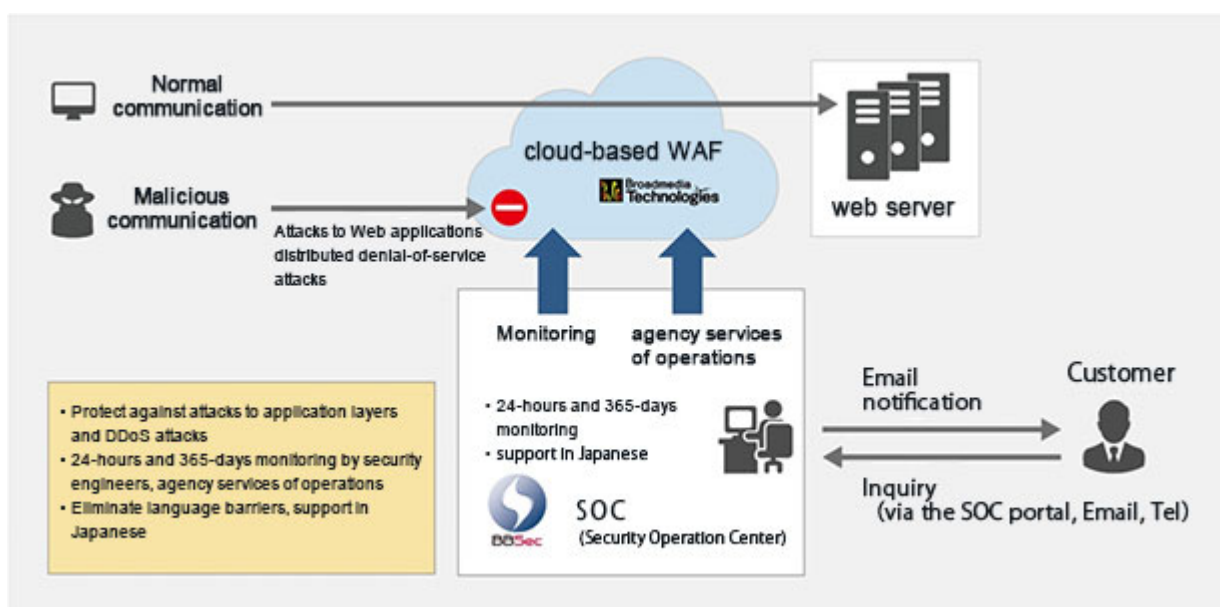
Normal communication

Malicious communication

Attacks to Web applications distributed denial-of-service attacks

cloud-based WAF

Broadmedia Technologies

web server

Monitoring

agency services of operations

• Protect against attacks to application layers and DDoS attacks
• 24-hours and 365-days monitoring by security engineers, agency services of operations
• Eliminate language barriers, support in Japanese

• 24-hours and 365-days monitoring
• support in Japanese

BBSec

SOC
(Security Operation Center)

Email notification

Customer

Inquiry
(via the SOC portal, Email, Tel)